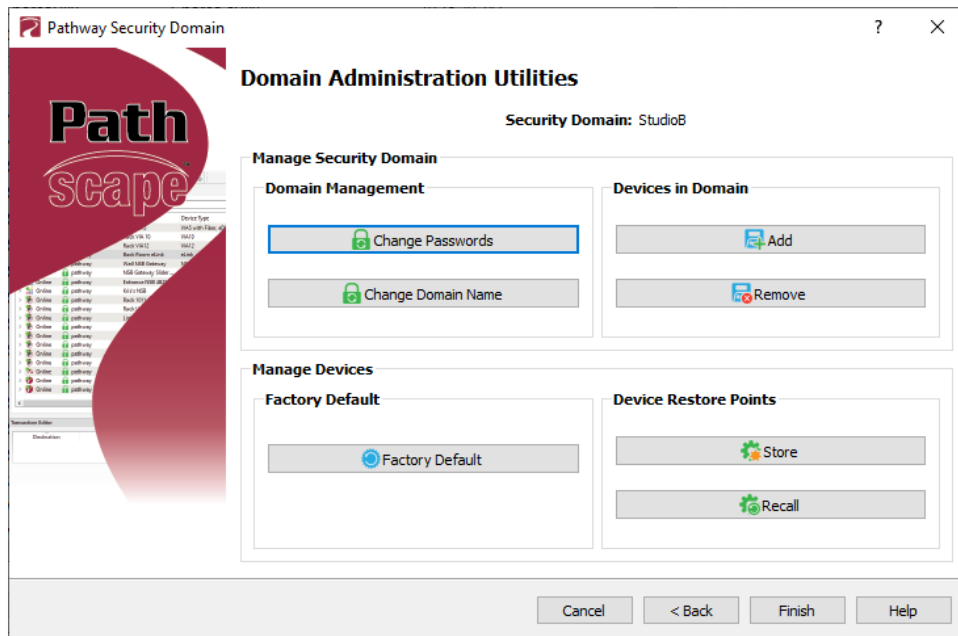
Pathway Security Domain

?

Path
scape

Domain Administration Utilities

Security Domain: StudioB

Manage Security Domain

Domain Management

Change Passwords

Change Domain Name

Devices in Domain

Add

Remove

Manage Devices

Factory Default

Factory Default

Device Restore Points

Store

Recall

Cancel

< Back

Finish

Help